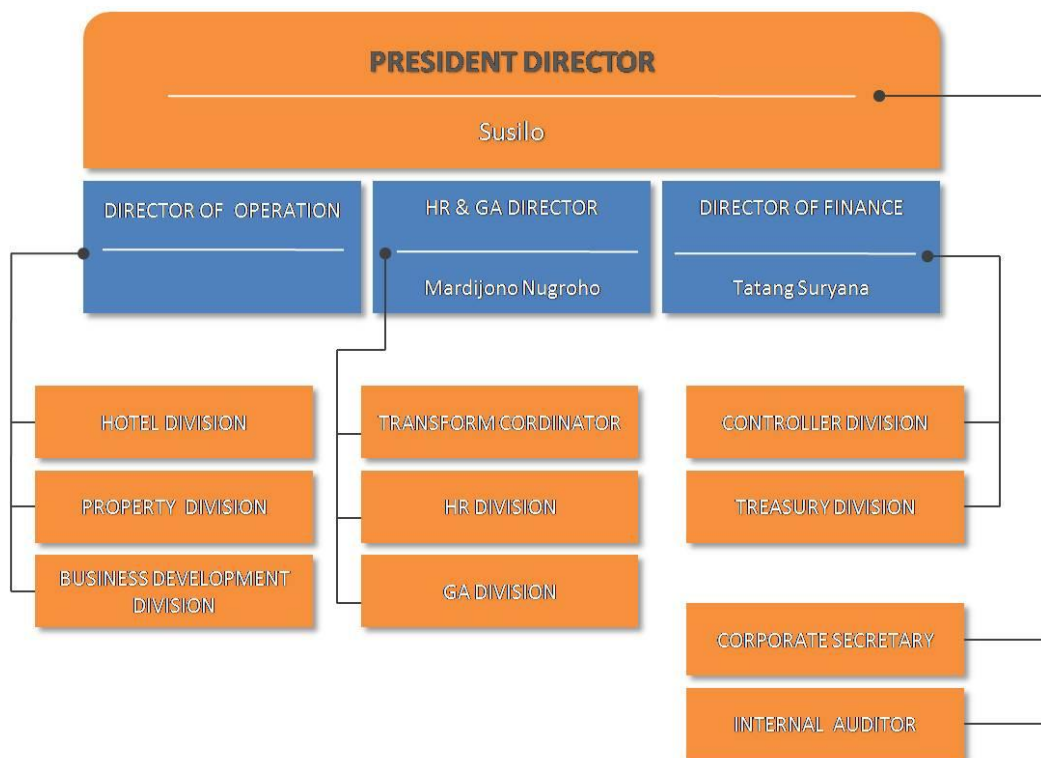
PRESIDENT DIRECTOR

Susilo

DIRECTOR OF OPERATION

HR & GA DIRECTOR

Mardijono Nugroho

DIRECTOR OF FINANCE

Tatang Suryana

HOTEL DIVISION

PROPERTY DIVISION

BUSINESS DEVELOPMENT DIVISION

TRANSFORM CORDINATOR

HR DIVISION

GA DIVISION

CONTROLLER DIVISION

TREASURY DIVISION

CORPORATE SECRETARY

INTERNAL AUDITOR